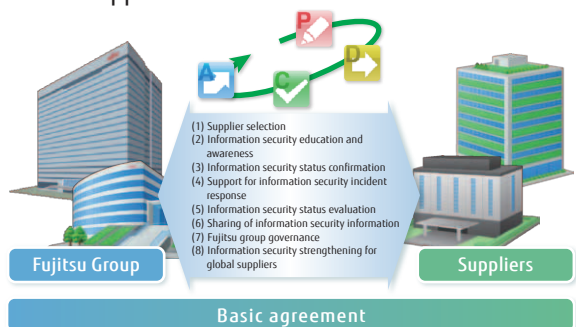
P
A
D
C

(1) Supplier selection
(2) Information security education and awareness
(3) Information security status confirmation
(4) Support for information security incident response
(5) Information security status evaluation
(6) Sharing of information security information
(7) Fujitsu group governance
(8) Information security strengthening for global suppliers

Fujitsu Group

Suppliers

Basic agreement